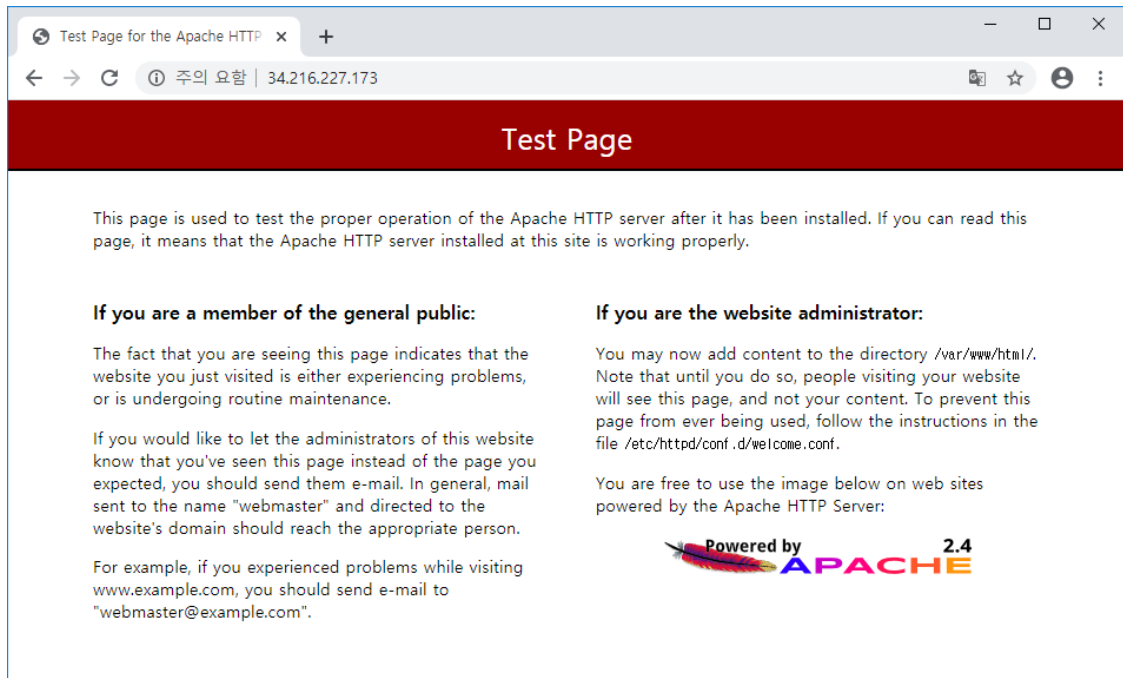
Test Page for the Apache HTTP ×

주의 요함 | 34.216.227.173

Test Page

This page is used to test the proper operation of the Apache HTTP server after it has been installed. If you can read this page, it means that the Apache HTTP server installed at this site is working properly.

If you are a member of the general public:

The fact that you are seeing this page indicates that the website you just visited is either experiencing problems, or is undergoing routine maintenance.

If you would like to let the administrators of this website know that you've seen this page instead of the page you expected, you should send them e-mail. In general, mail sent to the name "webmaster" and directed to the website's domain should reach the appropriate person.

For example, if you experienced problems while visiting www.example.com, you should send e-mail to "webmaster@example.com".

If you are the website administrator:

You may now add content to the directory /var/www/html/. Note that until you do so, people visiting your website will see this page, and not your content. To prevent this page from ever being used, follow the instructions in the file /etc/httpd/conf.d/welcome.conf.

You are free to use the image below on web sites powered by the Apache HTTP Server:

Powered by APACHE 2.4